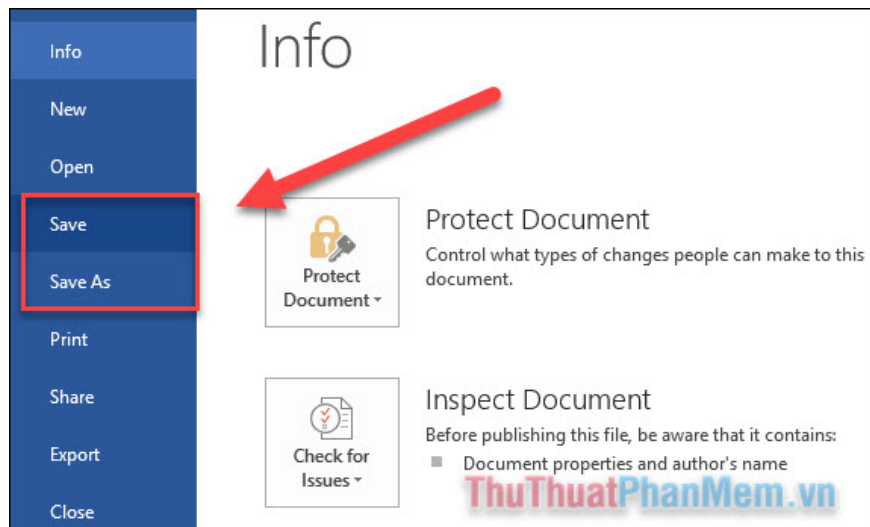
Info
New
Open
Save
Save As
Print
Share
Export
Close

Info

Protect Document
Protect Document
Control what types of changes people can make to this document.

Check for Issues
Inspect Document
Before publishing this file, be aware that it contains:
Document properties and author's name

ThuThuatPhanMem.vn